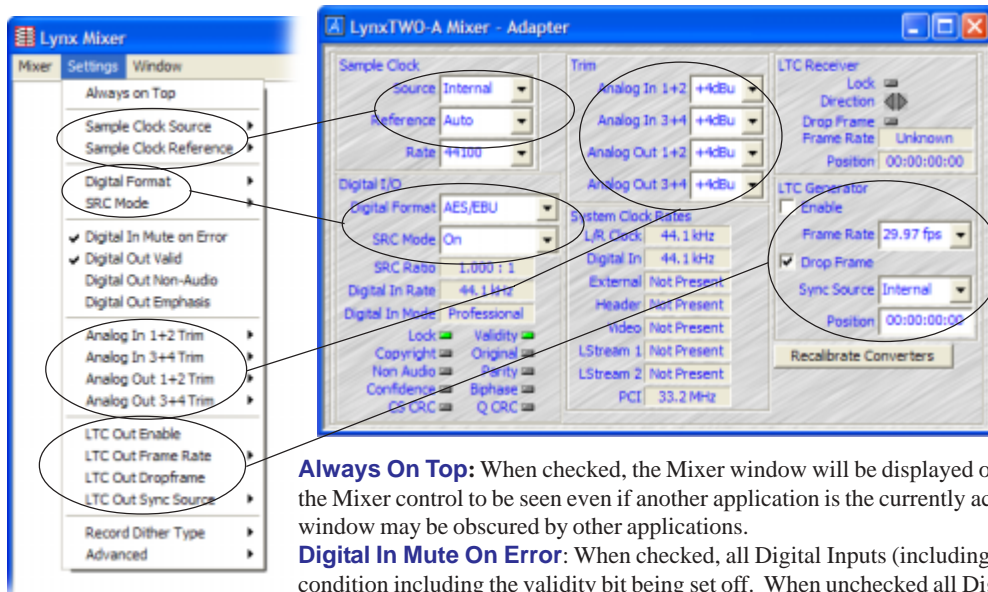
Lynx Mixer

Mixer Settings Window

Always on Top
Sample Clock Source
Sample Clock Reference
Digital Format
SRC Mode
Digital In Mute on Error
Digital Out Valid
Digital Out Non-Audio
Digital Out Emphasis
Analog In 1+2 Trim
Analog In 3+4 Trim
Analog Out 1+2 Trim
Analog Out 3+4 Trim
LTC Out Enable
LTC Out Frame Rate
LTC Out Dropframe
LTC Out Sync Source
Record Dither Type
Advanced

LynxTWO-A Mixer - Adapter

Sample Clock
Source Internal
Reference Auto
Rate 44100

Digital I/O
Digital Format AES/EBU
SRC Mode On
SRC Ratio 1.000 : 1
Digital In Rate 44.1 kHz
Digital In Mode Professional
Lock Validity
Copyright Original
Non Audio Parity
Confidence Biphase
CS CRC Q CRC

Trim
Analog In 1+2 +4dBu
Analog In 3+4 +4dBu
Analog Out 1+2 +4dBu
Analog Out 3+4 +4dBu

System Clock Rates
L/R Clock 44.1 kHz
Digital In 44.1 kHz
External Not Present
Header Not Present
Video Not Present
LStream 1 Not Present
LStream 2 Not Present
PCI 33.2 MHz

LTC Receiver
Lock
Direction
Drop Frame
Frame Rate Unknown
Position 00:00:00:00

LTC Generator
Enable
Frame Rate 29.97 fps
Drop Frame
Sync Source Internal
Position 00:00:00:00

Recalibrate Converters

Always On Top: When checked, the Mixer window will be displayed o the Mixer control to be seen even if another application is the currently ac window may be obscured by other applications.

Digital In Mute On Error: When checked, all Digital Inputs (including condition including the validity bit being set off. When unchecked all Di